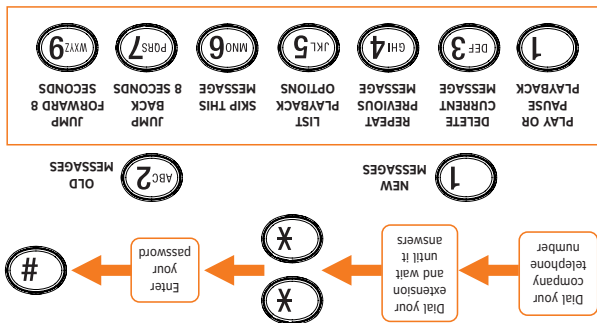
Dial your company telephone number

Dial your extension and wait until it answers

*

*

Enter your password

#

1 NEW MESSAGES

2 ABC OLD MESSAGES

1 PLAY OR PAUSE PLAYBACK

3 DEF DELETE CURRENT MESSAGE

4 GHI REPEAT PREVIOUS MESSAGE

5 JKL LIST PLAYBACK OPTIONS

6 MNO SKIP THIS MESSAGE

7 PQRS JUMP BACK 8 SECONDS

9 WXYZ JUMP FORWARD 8 SECONDS